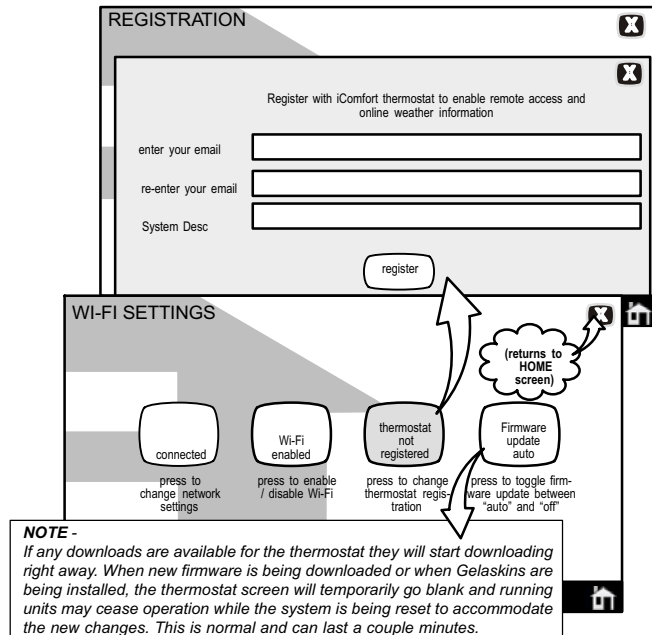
REGISTRATION

Register with iComfort thermostat to enable remote access and online weather information

enter your email

re-enter your email

System Desc

register

WI-FI SETTINGS

(returns to HOME screen)

connected

press to change network settings

Wi-Fi enabled

press to enable / disable Wi-Fi

thermostat not registered

press to change thermostat registration

Firmware update auto

press to toggle firmware update between "auto" and "off"

NOTE -
If any downloads are available for the thermostat they will start downloading right away. When new firmware is being downloaded or when Gelaskins are being installed, the thermostat screen will temporarily go blank and running units may cease operation while the system is being reset to accommodate the new changes. This is normal and can last a couple minutes.